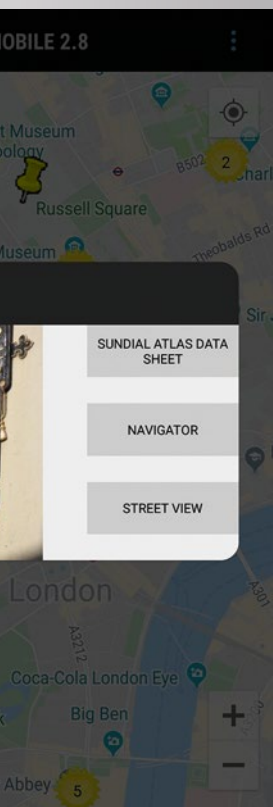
OBILE 2.8

t Museum
ology

B502

2

Char

Russell Square

Museum

Theobalds Rd

Sir

SUNDIAL ATLAS DATA SHEET

NAVIGATOR

STREET VIEW

London

A3212

A301

Coca-Cola London Eye

Big Ben

Abbey

5

+

−